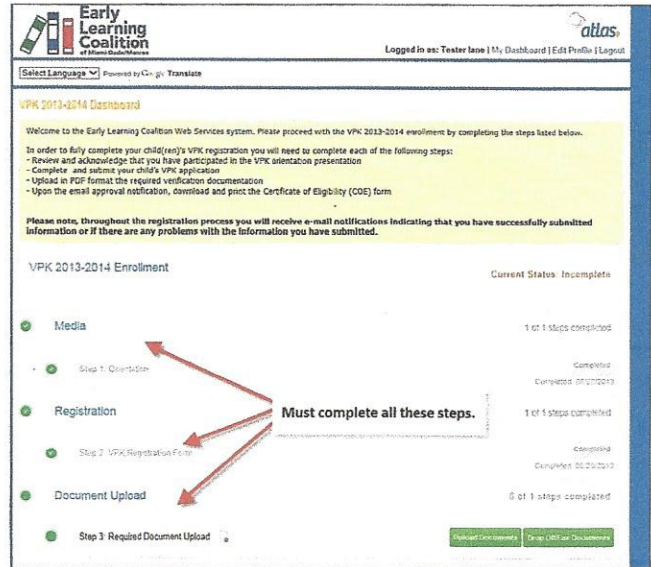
Early Learning Coalition of Miami-Dade/Monroe

atlas

Logged in as: Tester lane | My Dashboard | Edit Profile | Logout

Select Language Powered by Google Translate

VPK 2013-2014 Dashboard

Welcome to the Early Learning Coalition Web Services system. Please proceed with the VPK 2013-2014 enrollment by completing the steps listed below.

In order to fully complete your child(ren)'s VPK registration you will need to complete each of the following steps:
- Review and acknowledge that you have participated in the VPK orientation presentation
- Complete and submit your child's VPK application
- Upload in PDF format the required verification documentation
- Upon the email approval notification, download and print the Certificate of Eligibility (COE) form

Please note, throughout the registration process you will receive e-mail notifications indicating that you have successfully submitted information or if there are any problems with the information you have submitted.

VPK 2013-2014 Enrollment

Current Status: Incomplete

Media

1 of 1 steps completed

Step 1: Orientation

Completed

Completed: 07/27/2013

Must complete all these steps.

Registration

1 of 1 steps completed

Step 2: VPK Registration Form

Completed

Completed: 08/29/2013

Document Upload

0 of 1 steps completed

Step 3: Required Document Upload

Upload Documents

Drop Off/Fax Documents